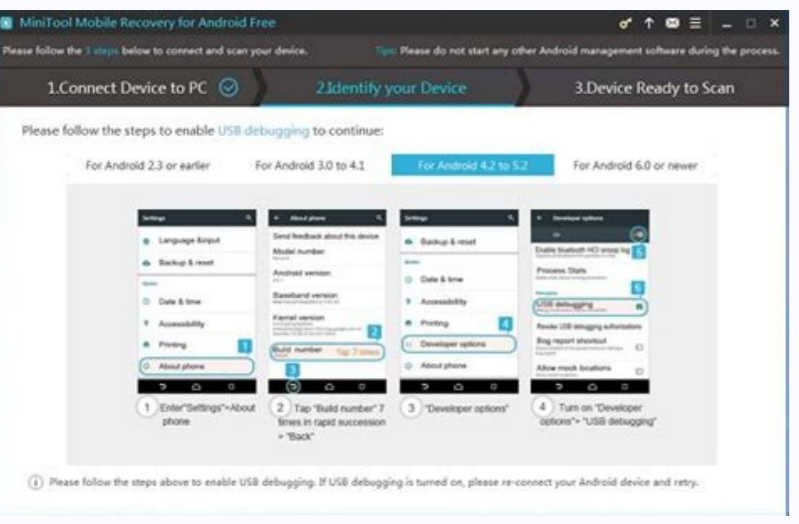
MiniTool Mobile Recovery for Android Free

Please follow the 3 steps below to connect and scan your device.

Tips: Please do not start any other Android management software during the process.

1.Connect Device to PC

2.Identify your Device

3.Device Ready to Scan

Please follow the steps to enable USB debugging to continue:

For Android 2.3 or earlier

For Android 3.0 to 4.1

For Android 4.2 to 5.2

For Android 6.0 or newer

Settings

Language &input

Backup & reset

Date & time

Accessibility

Printing

About phone

1

About phone

Send feedback about this device

Model number

Android version

Baseband version

Kernel version

Build number

Tap 7 times

2

3

Settings

Backup & reset

Date & time

Accessibility

Printing

Developer options

About phone

4

Developer options

Enable bluetooth HCI snoop log

5

Process Stats

USB debugging

6

Revoke USB debugging authorizations

Bug report shortcut

Allow mock locations

1 Enter"Settings">About phone

2 Tap "Build number" 7 times in rapid succession > "Back"

3 "Developer options"

4 Turn on "Developer options"> "USB debugging"

Please follow the steps above to enable USB debugging. If USB debugging is turned on, please re-connect your Android device and retry.